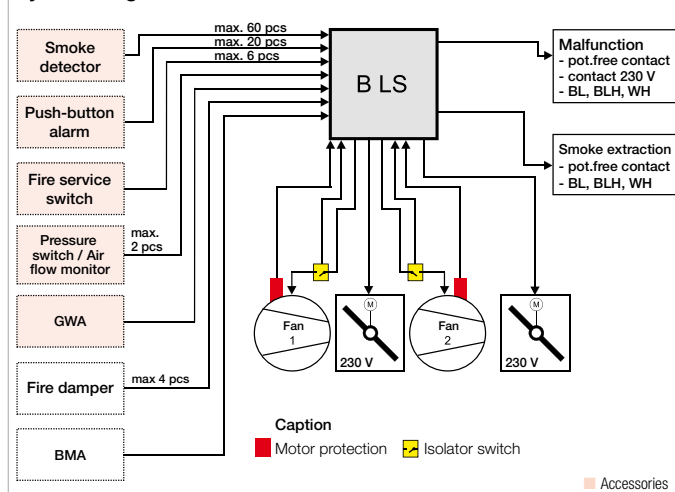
Smoke detector

Push-button alarm

Fire service switch

Pressure switch / Air flow monitor

GWA

Fire damper

BMA

max. 60 pcs
max. 20 pcs
max. 6 pcs

max. 2 pcs

max 4 pcs

B LS

Malfunction
- pot.free contact
- contact 230 V
- BL, BLH, WH

Smoke extraction
- pot.free contact
- BL, BLH, WH

Fan 1

M
230 V

Fan 2

M
230 V

Caption
Motor protection
Isolator switch

Accessories